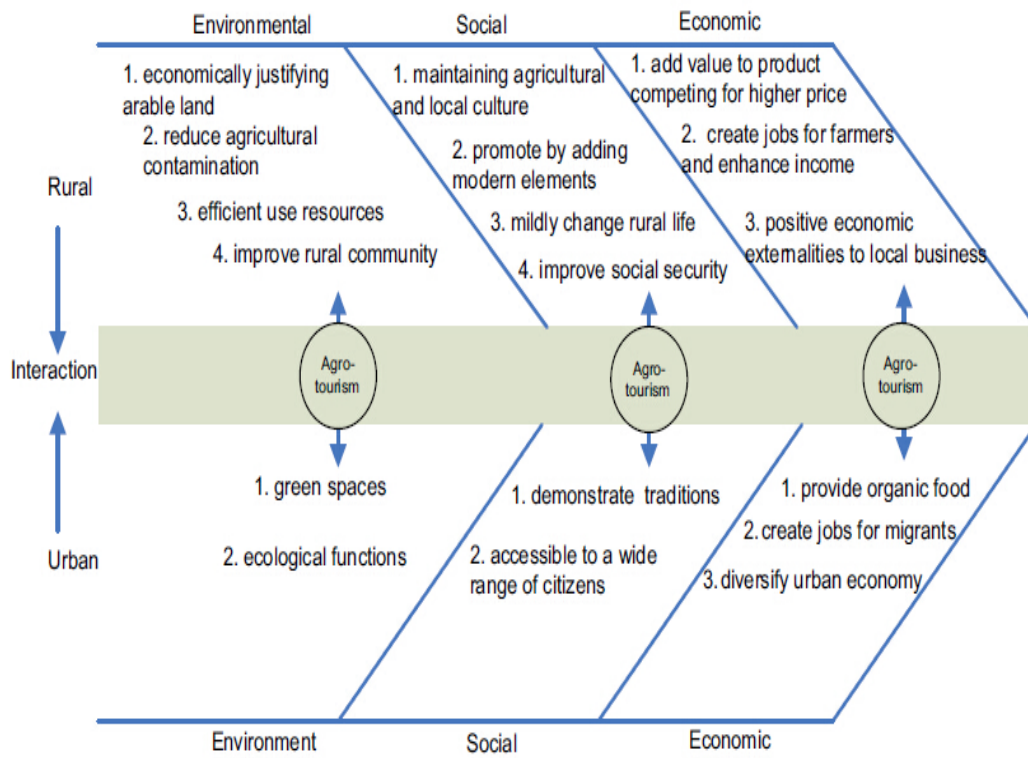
Environmental

Social

Economic

1. economically justifying arable land

2. reduce agricultural contamination

3. efficient use resources

4. improve rural community

1. maintaining agricultural and local culture

2. promote by adding modern elements

3. mildly change rural life

4. improve social security

1. add value to product competing for higher price

2. create jobs for farmers and enhance income

3. positive economic externalities to local business

Rural

Interaction

Urban

Agro-tourism

Agro-tourism

Agro-tourism

1. green spaces

2. ecological functions

1. demonstrate traditions

2. accessible to a wide range of citizens

1. provide organic food

2. create jobs for migrants

3. diversify urban economy

Environment

Social

Economic